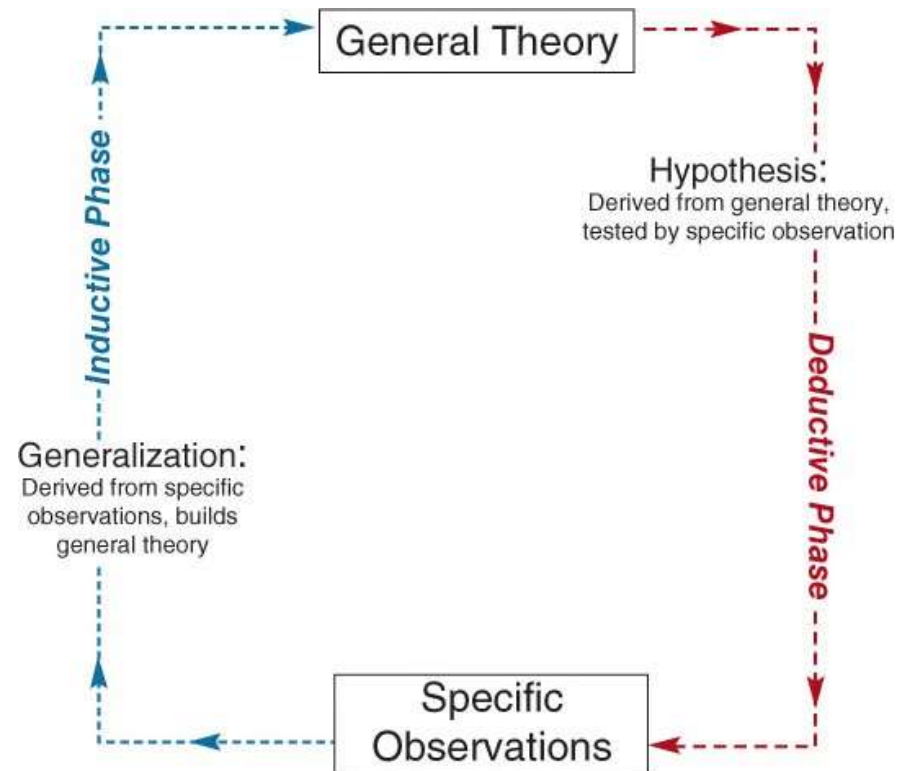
General Theory

Inductive Phase

Hypothesis:
Derived from general theory, tested by specific observation

Deductive Phase

Generalization:
Derived from specific observations, builds general theory

Specific Observations